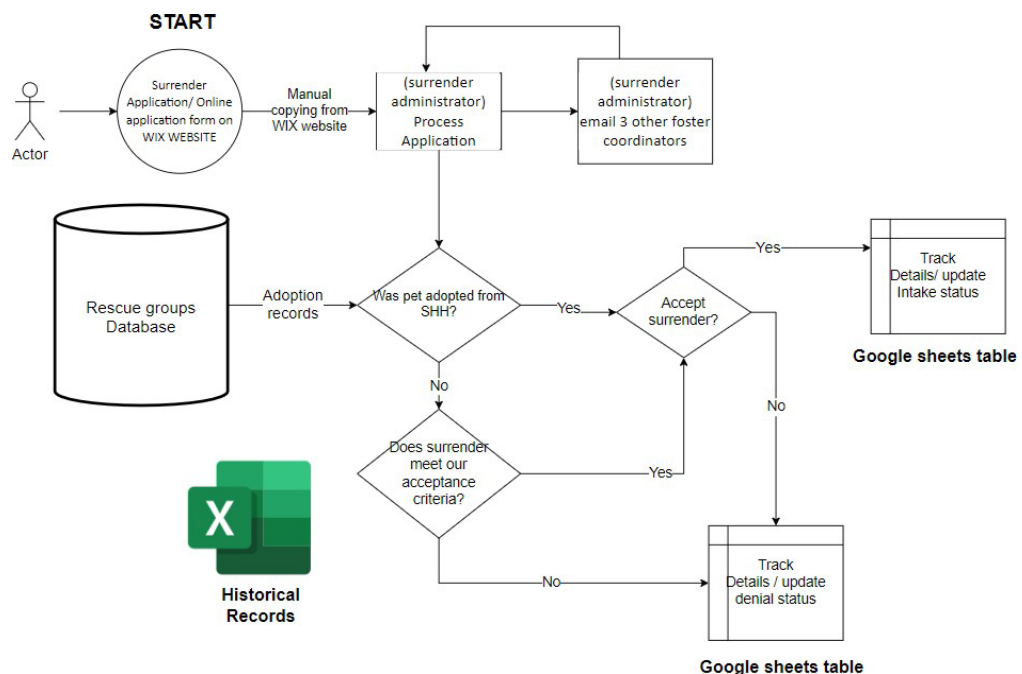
START

Actor

Surrender Application/ Online application form on WIX WEBSITE

Manual copying from WIX website

(surrender administrator) Process Application

(surrender administrator) email 3 other foster coordinators

Rescue groups Database

Adoption records

Was pet adopted from SHH?

Yes

Accept surrender?

Yes

Track Details/ update Intake status

Google sheets table

No

No

Does surrender meet our acceptance criteria?

Yes

X

Historical Records

No

Track Details / update denial status

Google sheets table